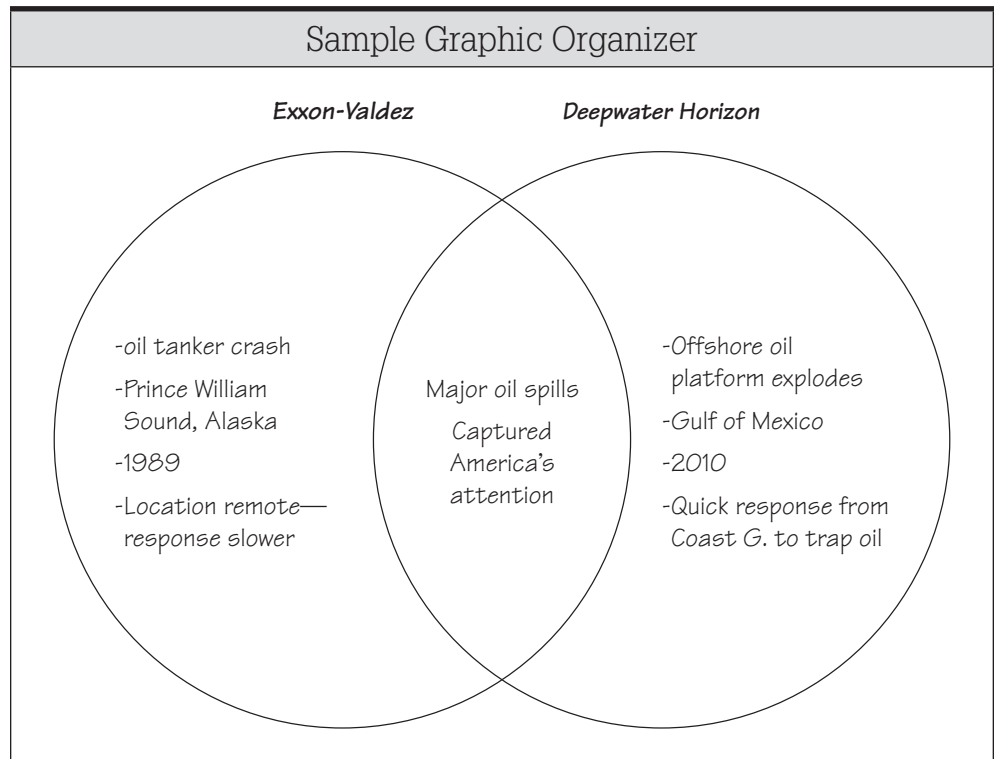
Sample Graphic Organizer

Exxon-Valdez

Deepwater Horizon

-oil tanker crash

-Prince William Sound, Alaska

-1989

-Location remote—response slower

Major oil spills

Captured America's attention

-Offshore oil platform explodes

-Gulf of Mexico

-2010

-Quick response from Coast G. to trap oil